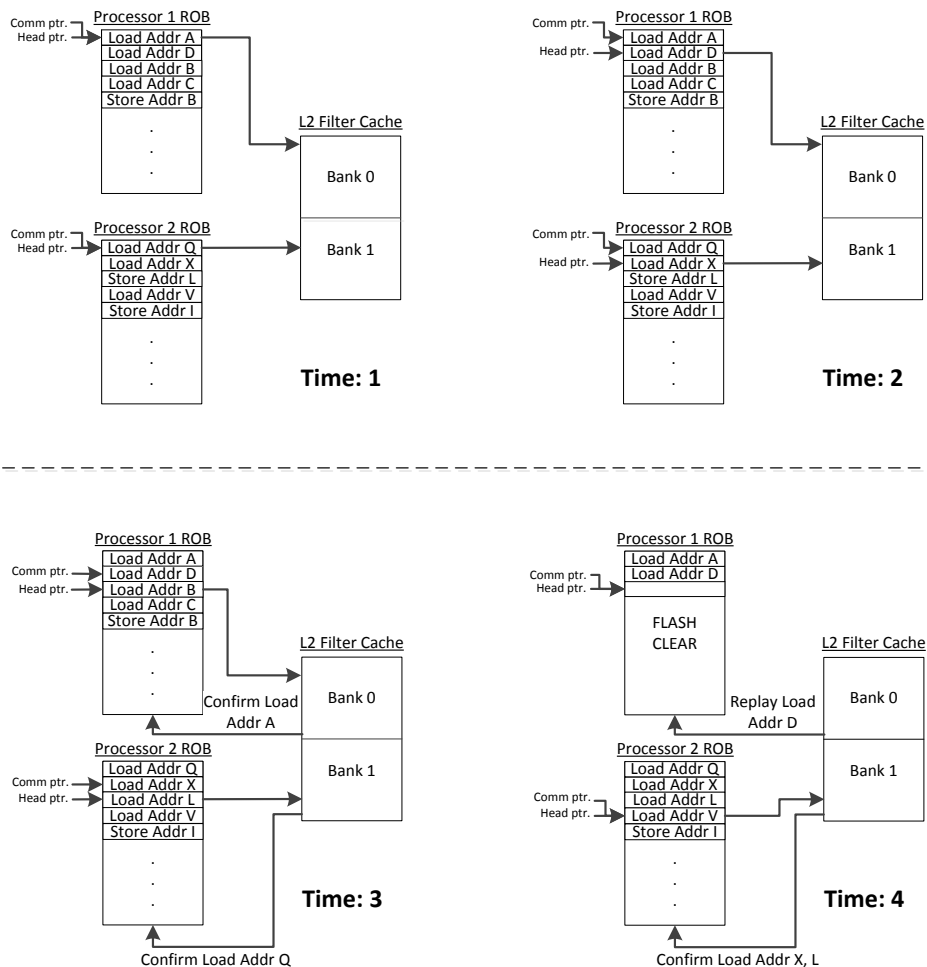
Comm ptr.
Head ptr.
Processor 1 ROB
Load Addr A
Load Addr D
Load Addr B
Load Addr C
Store Addr B
.
.
.

L2 Filter Cache
Bank 0
Bank 1

Comm ptr.
Head ptr.
Processor 2 ROB
Load Addr Q
Load Addr X
Store Addr L
Load Addr V
Store Addr I
.
.
.

Time: 1

Comm ptr.
Head ptr.
Processor 1 ROB
Load Addr A
Load Addr D
Load Addr B
Load Addr C
Store Addr B
.
.
.

L2 Filter Cache
Bank 0
Bank 1

Comm ptr.
Head ptr.
Processor 2 ROB
Load Addr Q
Load Addr X
Store Addr L
Load Addr V
Store Addr I
.
.
.

Time: 2

Processor 1 ROB
Comm ptr.
Head ptr.
Load Addr A
Load Addr D
Load Addr B
Load Addr C
Store Addr B
.
.
.

L2 Filter Cache
Confirm Load Addr A
Bank 0
Bank 1

Processor 2 ROB
Comm ptr.
Head ptr.
Load Addr Q
Load Addr X
Load Addr L
Load Addr V
Store Addr I
.
.
.

Time: 3

Confirm Load Addr Q

Processor 1 ROB
Load Addr A
Load Addr D
Comm ptr.
Head ptr.
FLASH CLEAR

L2 Filter Cache
Replay Load Addr D
Bank 0
Bank 1

Processor 2 ROB
Load Addr Q
Load Addr X
Load Addr L
Comm ptr.
Head ptr.
Load Addr V
Store Addr I
.
.
.

Time: 4

Confirm Load Addr X, L